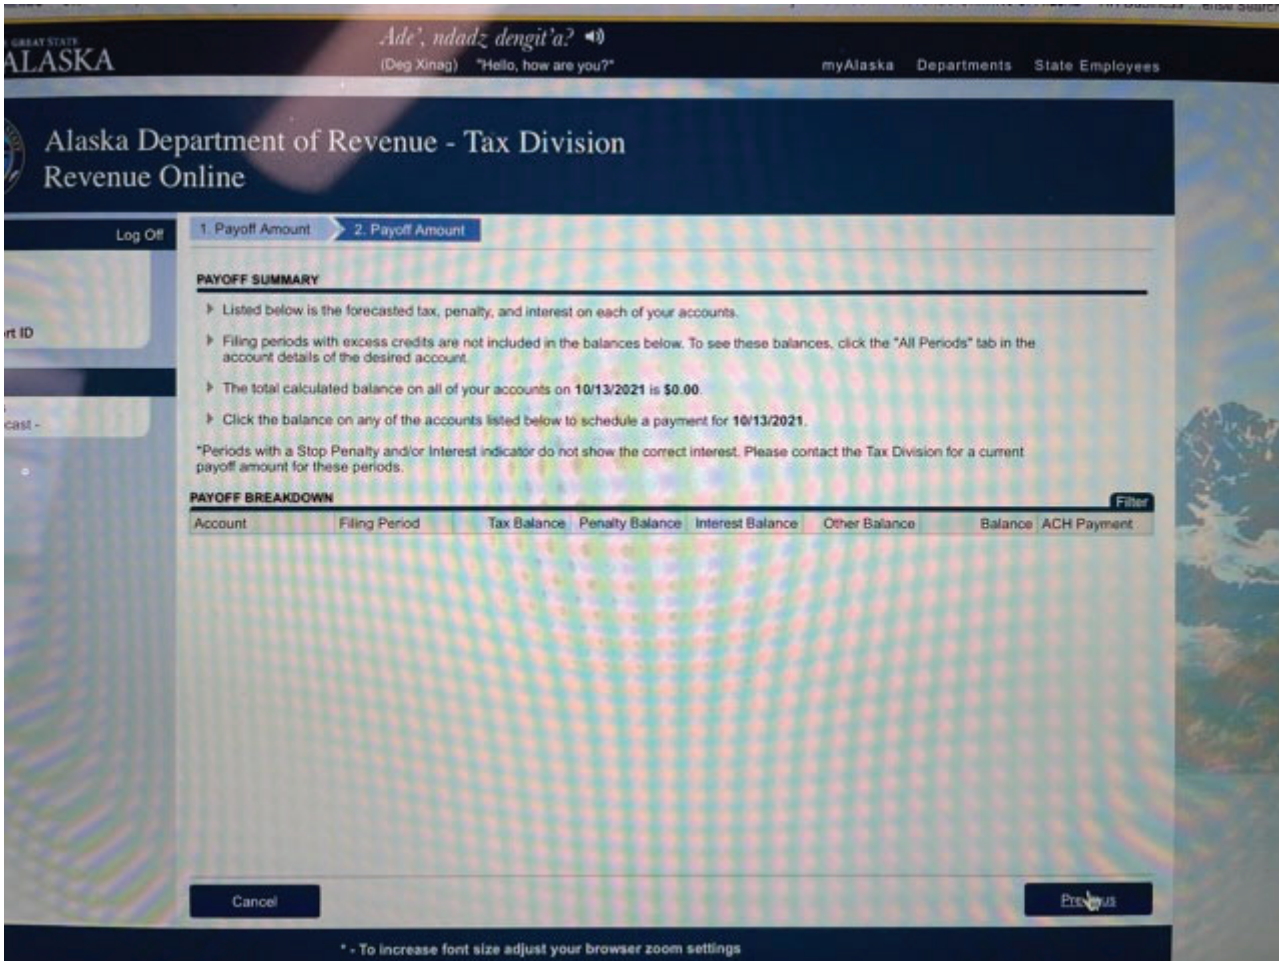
GREAT STATE
ALASKA

Ade', ndadz dengit'a?
(Deg Xinag) "Hello, how are you?"

myAlaska Departments State Employees

Alaska Department of Revenue - Tax Division
Revenue Online

Log Off

rt ID

cast -

1. Payoff Amount 2. Payoff Amount

PAYOFF SUMMARY

Listed below is the forecasted tax, penalty, and interest on each of your accounts.

Filing periods with excess credits are not included in the balances below. To see these balances, click the "All Periods" tab in the account details of the desired account.

The total calculated balance on all of your accounts on 10/13/2021 is $0.00.

Click the balance on any of the accounts listed below to schedule a payment for 10/13/2021.

*Periods with a Stop Penalty and/or Interest indicator do not show the correct interest. Please contact the Tax Division for a current payoff amount for these periods.

PAYOFF BREAKDOWN

Filter

| Account | Filing Period | Tax Balance | Penalty Balance | Interest Balance | Other Balance | Balance | ACH Payment |
|---|---|---|---|---|---|---|---|

Cancel

Previous

* - To increase font size adjust your browser zoom settings